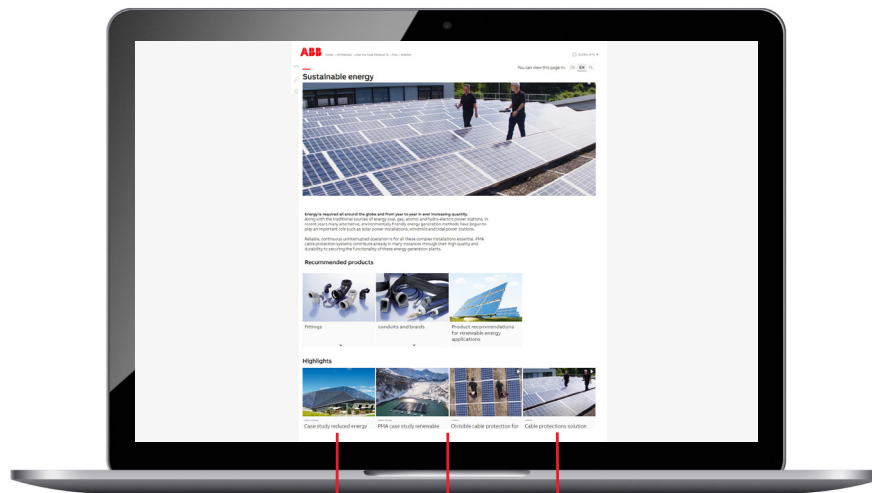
ABB

You can view this page in: DE EN FR

Sustainable energy

Energy is required all around the globe and from year to year in ever increasing quantity. Along with the traditional sources of energy coal, gas, atomic and hydro-electric power stations, in recent years many alternative, environmentally friendly energy generation methods have begun to play an important role such as solar power installations, windmills and tidal power stations.

Reliable, continuous uninterrupted operation is for all these complex installations essential. PMA cable protection systems contribute already in many instances through their high quality and durability to securing the functionality of these energy generation plants.

Recommended products

Fittings

conduits and braids

Product recommendations for renewable energy applications

Highlights

Case study reduced energy

PMA case study renewable

Divisible cable protection for

Cable protections solution